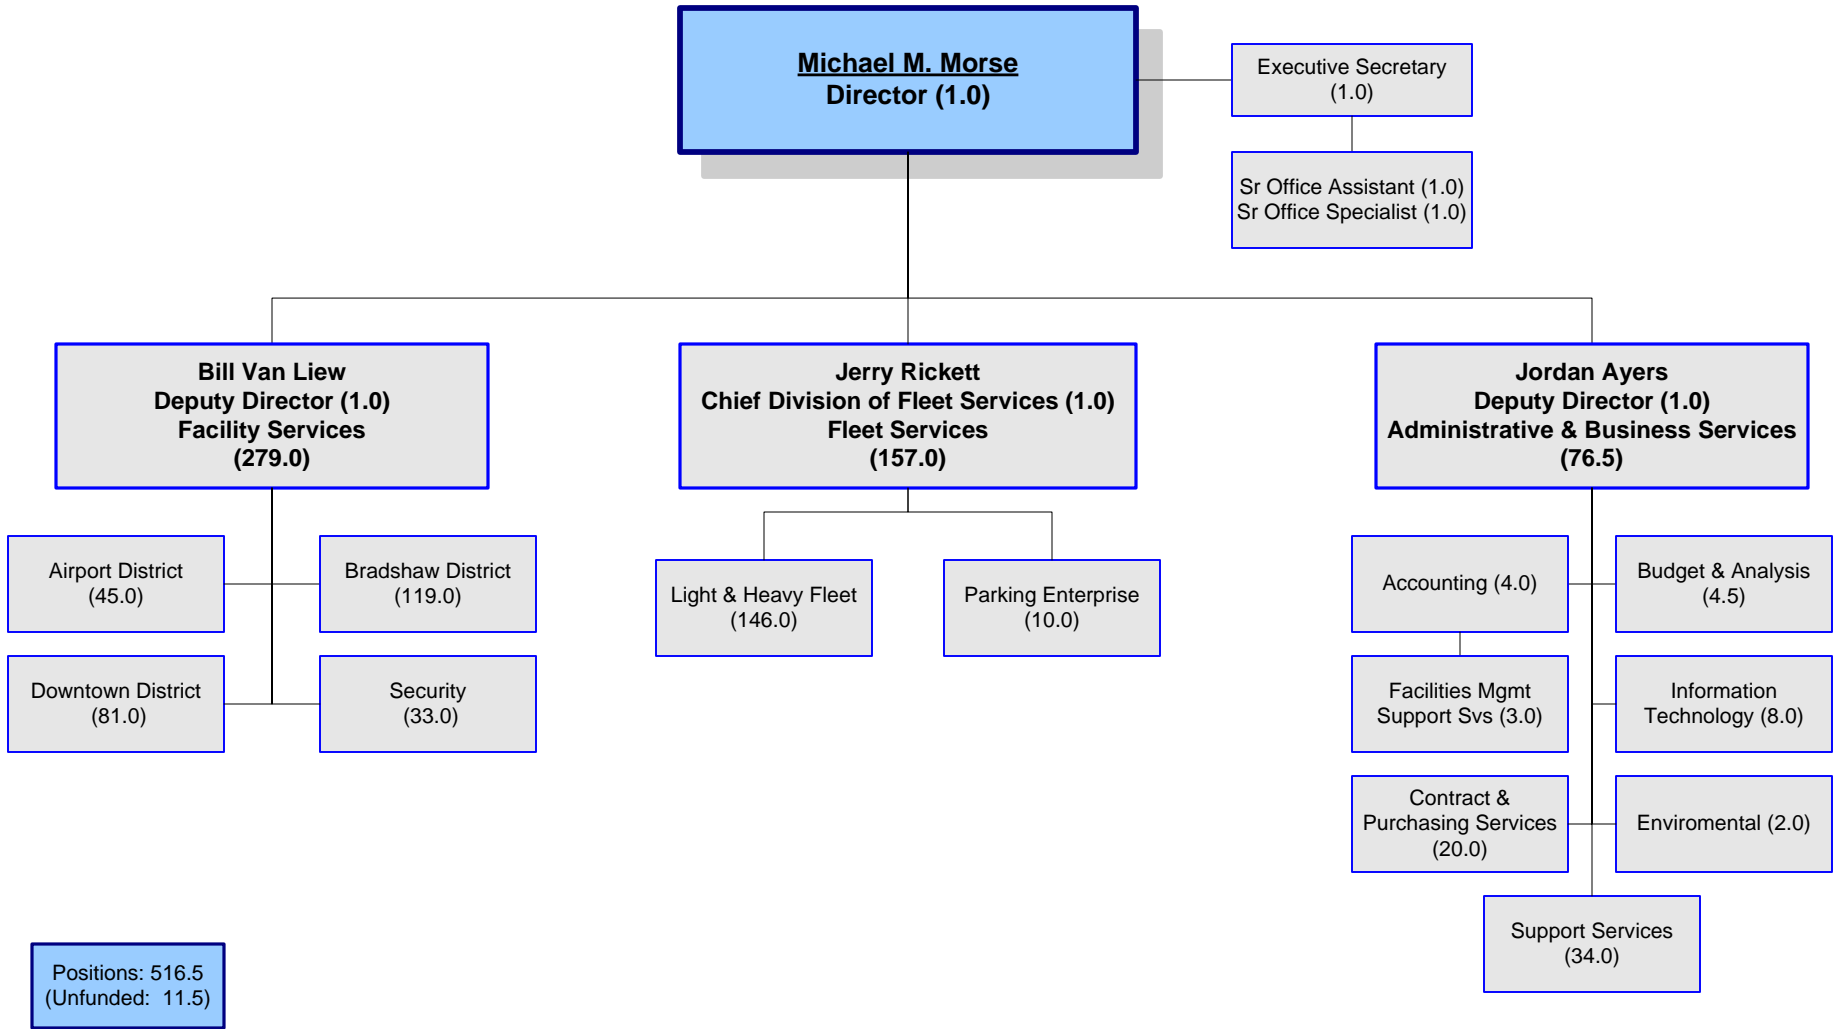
Michael M. Morse
Director (1.0)

Executive Secretary
(1.0)

Sr Office Assistant (1.0)
Sr Office Specialist (1.0)

Bill Van Liew
Deputy Director (1.0)
Facility Services
(279.0)

Airport District
(45.0)

Bradshaw District
(119.0)

Downtown District
(81.0)

Security
(33.0)

Jerry Rickett
Chief Division of Fleet Services (1.0)
Fleet Services
(157.0)

Light & Heavy Fleet
(146.0)

Parking Enterprise
(10.0)

Jordan Ayers
Deputy Director (1.0)
Administrative & Business Services
(76.5)

Accounting (4.0)

Budget & Analysis
(4.5)

Facilities Mgmt
Support Svs (3.0)

Information
Technology (8.0)

Contract &
Purchasing Services
(20.0)

Enviromental (2.0)

Support Services
(34.0)

Positions: 516.5
(Unfunded: 11.5)